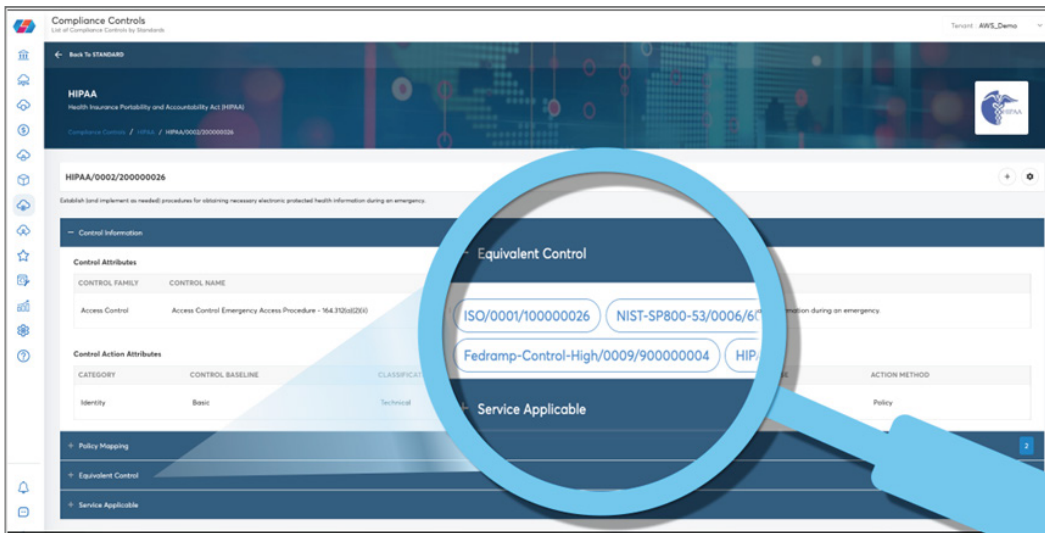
Compliance Controls
List of Compliance Controls by Standards

Tenant : AWS_Demo

← Back To STANDARD

HIPAA
Health Insurance Portability and Accountability Act (HIPAA)

Compliance Controls / HIPAA / HIPAA/0002/200000026

HIPAA

HIPAA/0002/200000026

Establish (and implement as needed) procedures for obtaining necessary electronic protected health information during an emergency.

− Control Information

Control Attributes

| CONTROL FAMILY | CONTROL NAME | |
|---|---|---|
| Access Control | Access Control Emergency Access Procedure - 164.312(a)(2)(ii) | mation during an emergency. |

Control Action Attributes

| CATEGORY | CONTROL BASELINE | CLASSIFICAT | | ACTION METHOD |
|---|---|---|---|---|
| Identity | Basic | Technical | | Policy |

− Equivalent Control

ISO/0001/100000026 NIST-SP800-53/0006/6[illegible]

Fedramp-Control-High/0009/900000004 HIP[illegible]

+ Service Applicable

+ Policy Mapping 2

+ Equivalent Control

+ Service Applicable